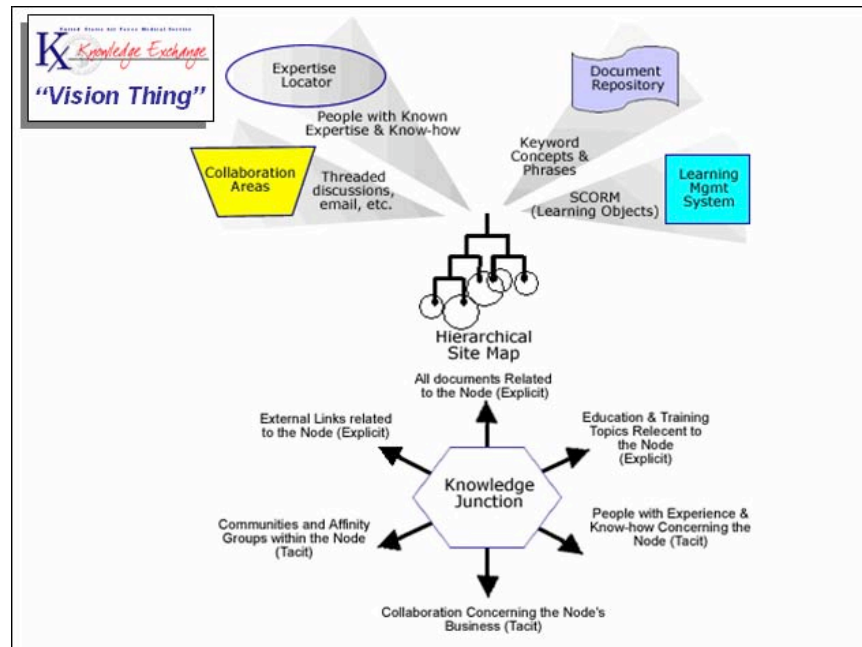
United States Air Force Medical Service
KX Knowledge Exchange
"Vision Thing"

Expertise Locator

People with Known Expertise & Know-how

Document Repository

Keyword Concepts & Phrases

Collaboration Areas

Threaded discussions, email, etc.

Learning Mgmt System

SCORM (Learning Objects)

Hierarchical Site Map

All documents Related to the Node (Explicit)

External Links related to the Node (Explicit)

Education & Training Topics Relecent to the Node (Explicit)

Knowledge Junction

Communities and Affinity Groups within the Node (Tacit)

People with Experience & Know-how Concerning the Node (Tacit)

Collaboration Concerning the Node's Business (Tacit)